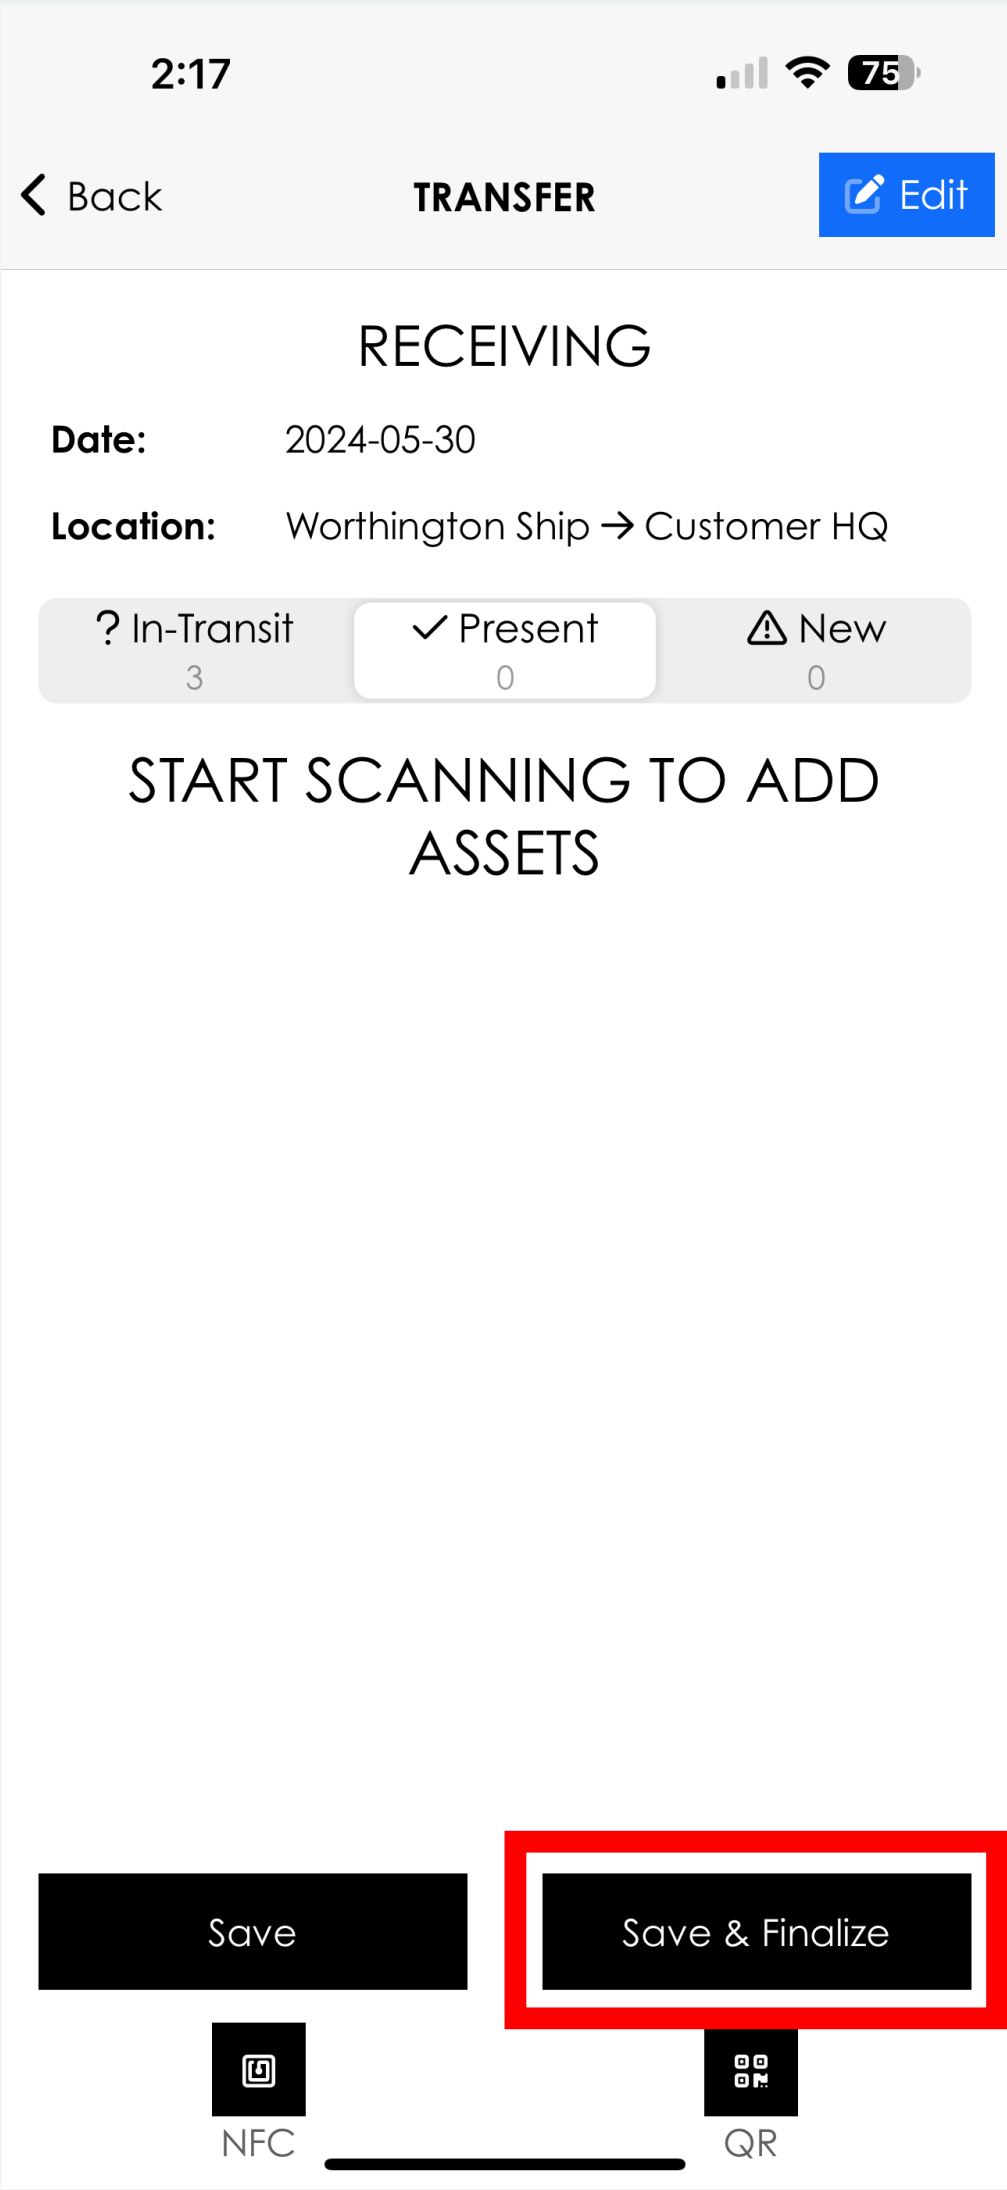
2:17

75

Back

TRANSFER

Edit

RECEIVING

Date: 2024-05-30

Location: Worthington Ship → Customer HQ

? In-Transit
3

✓ Present
0

⚠ New
0

START SCANNING TO ADD ASSETS

Save

Save & Finalize

NFC

QR